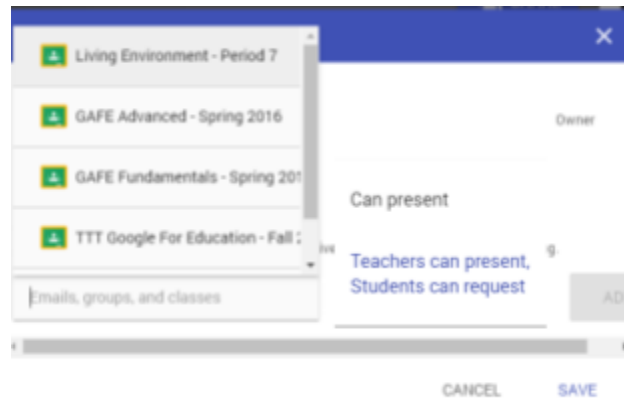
Living Environment - Period 7

GAFE Advanced - Spring 2016

GAFE Fundamentals - Spring 201

TTT Google For Education - Fall 2

Emails, groups, and classes

Owner

Can present

Teachers can present, Students can request

ive

g.

AD

CANCEL

SAVE